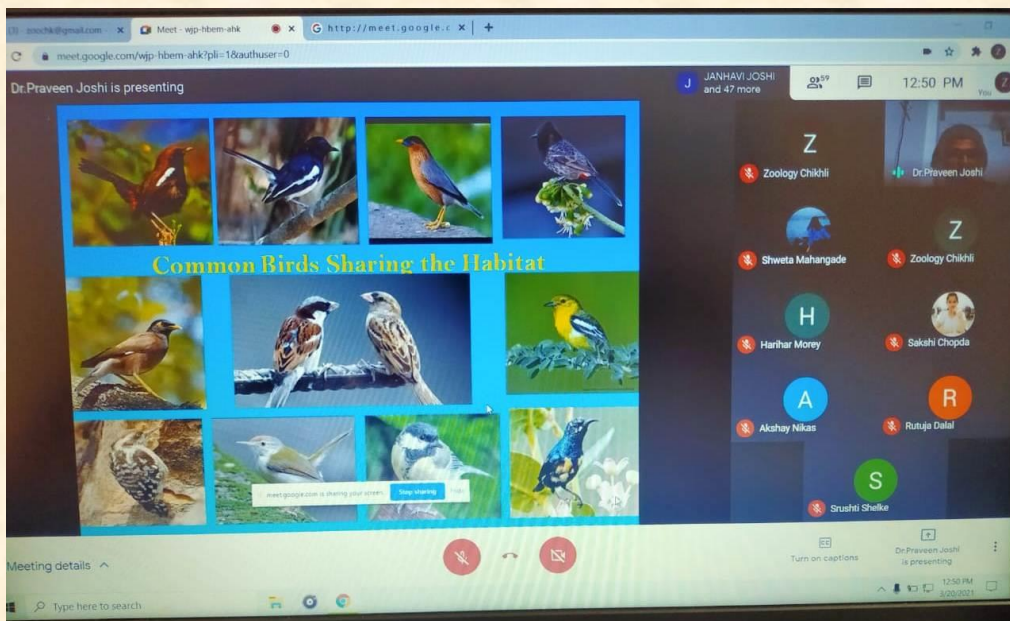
zoochk@gmail.com × Meet - wjp-hbem-ahk × http://meet.google.c × +

meet.google.com/wjp-hbem-ahk?pli=1&authuser=0

Dr.Praveen Joshi is presenting

J JANHAVI JOSHI and 47 more

59

12:50 PM

You

Z
Zoology Chikhli

Dr.Praveen Joshi

Shweta Mahangade

Z
Zoology Chikhli

H
Harihar Morey

Sakshi Chopda

A
Akshay Nikas

R
Rutuja Dalal

S
Srushti Shelke

Common Birds Sharing the Habitat

meet.google.com is sharing your screen. Stop sharing Hide

Meeting details ^

Turn on captions

Dr.Praveen Joshi is presenting

Type here to search

12:50 PM
3/20/2021